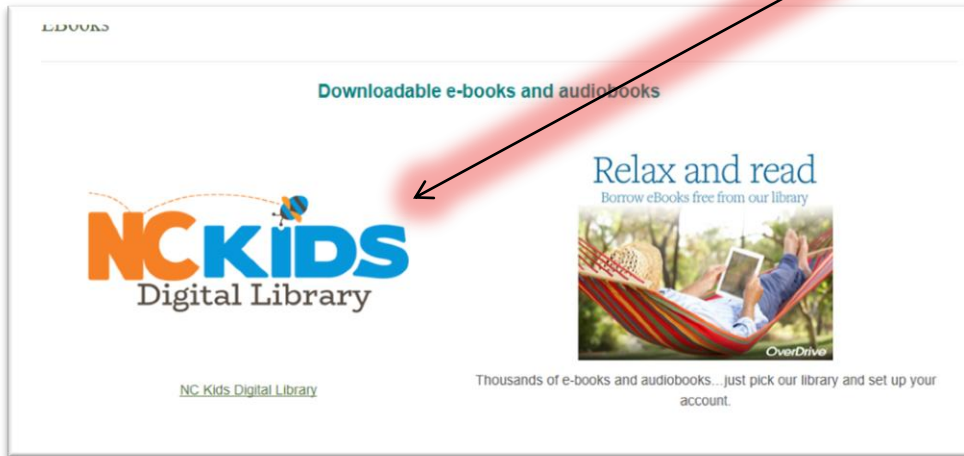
eBooks

Downloadable e-books and audiobooks

NC KIDS
Digital Library

NC Kids Digital Library

Relax and read
Borrow eBooks free from our library

OverDrive

Thousands of e-books and audiobooks...just pick our library and set up your account.